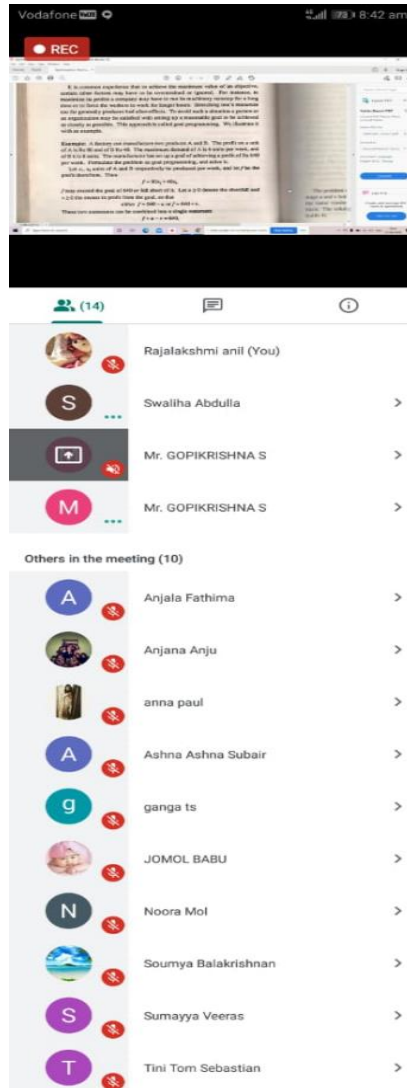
Vodafone 8:42 am

REC

It is common experience that to achieve the maximum value of an objective, certain other factors may have to be overlooked or ignored. For instance, to maximize its profits a company may have to run in a arbitrary manner for a long time or to force the workers to work for longer hours. Sometimes one's resources can be generally predicted bad side-effects. To avoid such a situation a person or an organization may be satisfied with setting up a reasonable goal to be achieved as closely as possible. This approach is called goal programming. We illustrate it with an example.

Example: A factory can manufacture two products A and B. The profit on a unit of A is Rs 80 and of B is 40. The maximum demand of A is 6 units per week, and of B it is 8 units. The manufacturer has set up a goal of achieving a profit of Rs 640 per week. Formulate the problem as goal programming, and solve it.

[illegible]

(14)

Rajalakshmi anil (You)

Swaliha Abdulla

Mr. GOPIKRISHNA S

Mr. GOPIKRISHNA S

Others in the meeting (10)

Anjala Fathima

Anjana Anju

anna paul

Ashna Ashna Subair

ganga ts

JOMOL BABU

Noora Mol

Soumya Balakrishnan

Sumayya Veeras

Tini Tom Sebastian